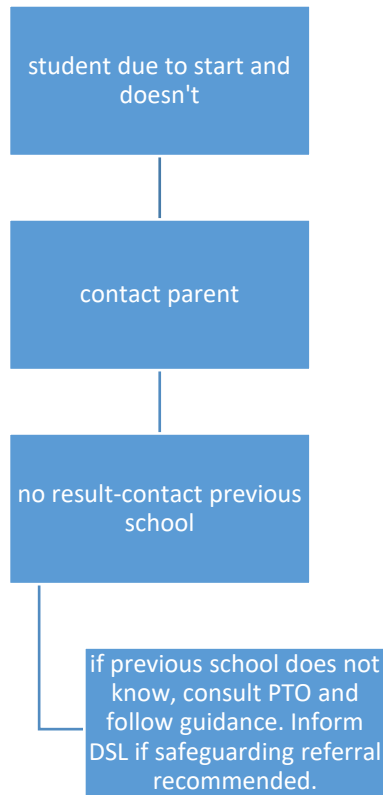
student due to start and doesn't

contact parent

no result-contact previous school

if previous school does not know, consult PTO and follow guidance. Inform DSL if safeguarding referral recommended.